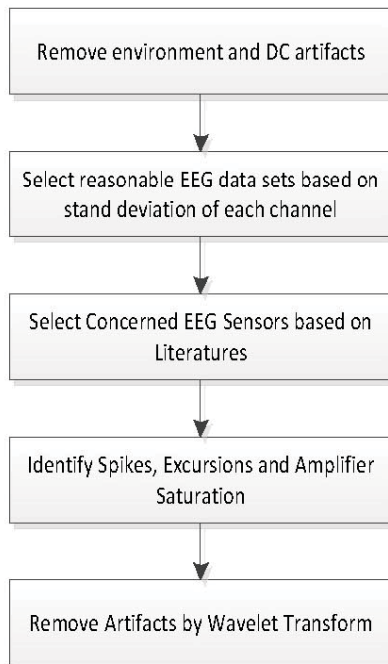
Remove environment and DC artifacts

Select reasonable EEG data sets based on stand deviation of each channel

Select Concerned EEG Sensors based on Literatures

Identify Spikes, Excursions and Amplifier Saturation

Remove Artifacts by Wavelet Transform